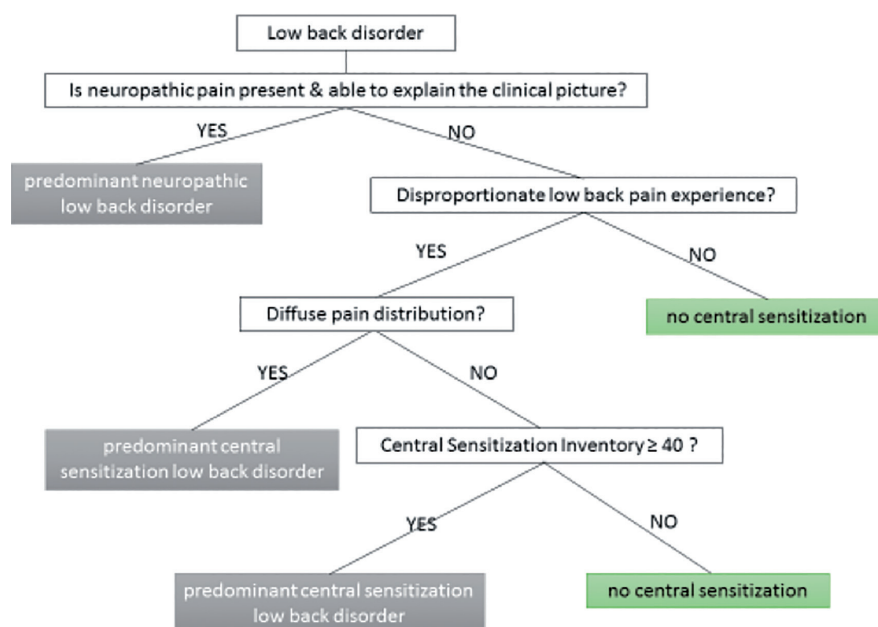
Low back disorder

Is neuropathic pain present & able to explain the clinical picture?

YES

NO

predominant neuropathic low back disorder

Disproportionate low back pain experience?

YES

NO

Diffuse pain distribution?

no central sensitization

YES

NO

predominant central sensitization low back disorder

Central Sensitization Inventory ≥ 40 ?

YES

NO

predominant central sensitization low back disorder

no central sensitization